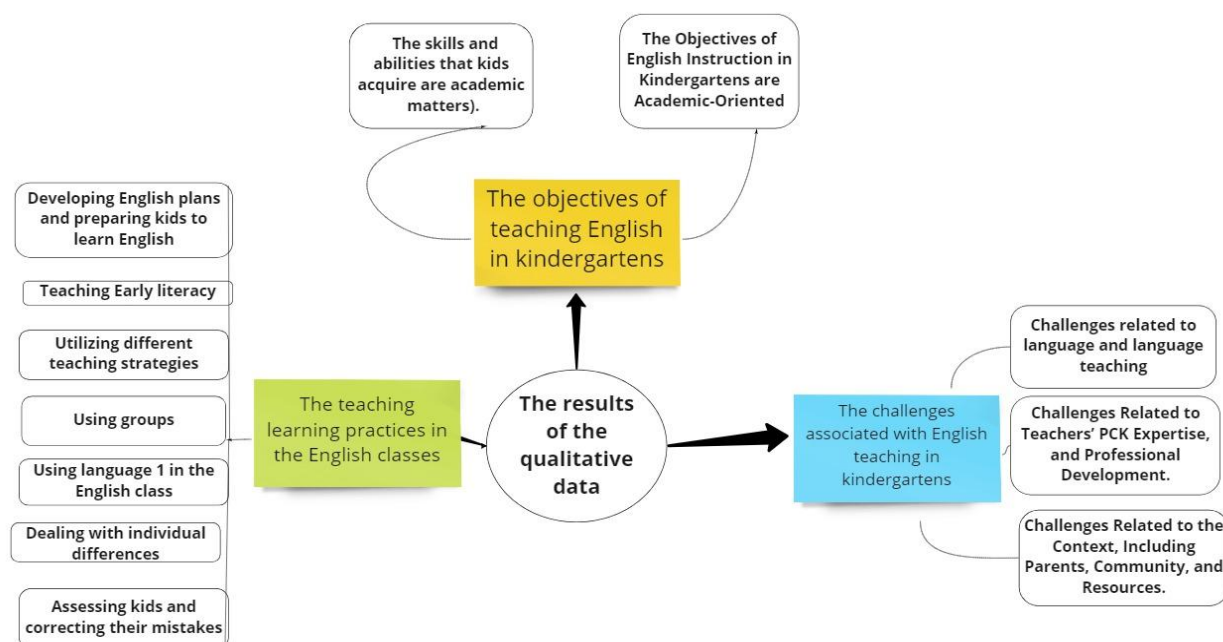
The skills and abilities that kids acquire are academic matters).

The Objectives of English Instruction in Kindergartens are Academic-Oriented

The objectives of teaching English in kindergartens

Developing English plans and preparing kids to learn English

Teaching Early literacy

Utilizing different teaching strategies

Using groups

Using language 1 in the English class

Dealing with individual differences

Assessing kids and correcting their mistakes

The teaching learning practices in the English classes

The results of the qualitative data

The challenges associated with English teaching in kindergartens

Challenges related to language and language teaching

Challenges Related to Teachers' PCK Expertise, and Professional Development.

Challenges Related to the Context, Including Parents, Community, and Resources.